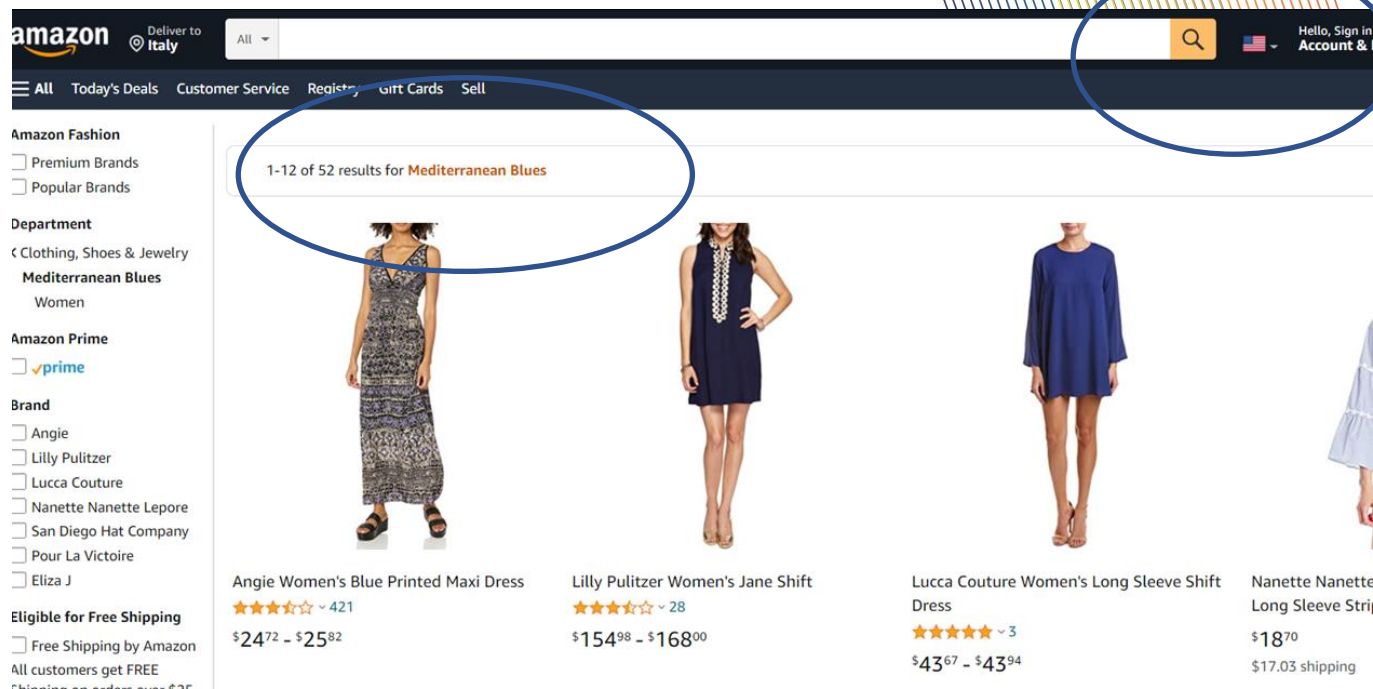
amazon Deliver to Italy

All

Hello, Sign in
Account & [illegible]

All Today's Deals Customer Service Registry Gift Cards Sell

Amazon Fashion
Premium Brands
Popular Brands

Department
‹ Clothing, Shoes & Jewelry
Mediterranean Blues
Women

Amazon Prime
prime

Brand
Angie
Lilly Pulitzer
Lucca Couture
Nanette Nanette Lepore
San Diego Hat Company
Pour La Victoire
Eliza J

Eligible for Free Shipping
Free Shipping by Amazon
All customers get FREE
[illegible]

1-12 of 52 results for Mediterranean Blues

Angie Women's Blue Printed Maxi Dress
421
$24^{72} - $25^{82}

Lilly Pulitzer Women's Jane Shift
28
$154^{98} - $168^{00}

Lucca Couture Women's Long Sleeve Shift Dress
3
$43^{67} - $43^{94}

Nanette Nanette
Long Sleeve Strip
$18^{70}
$17.03 shipping